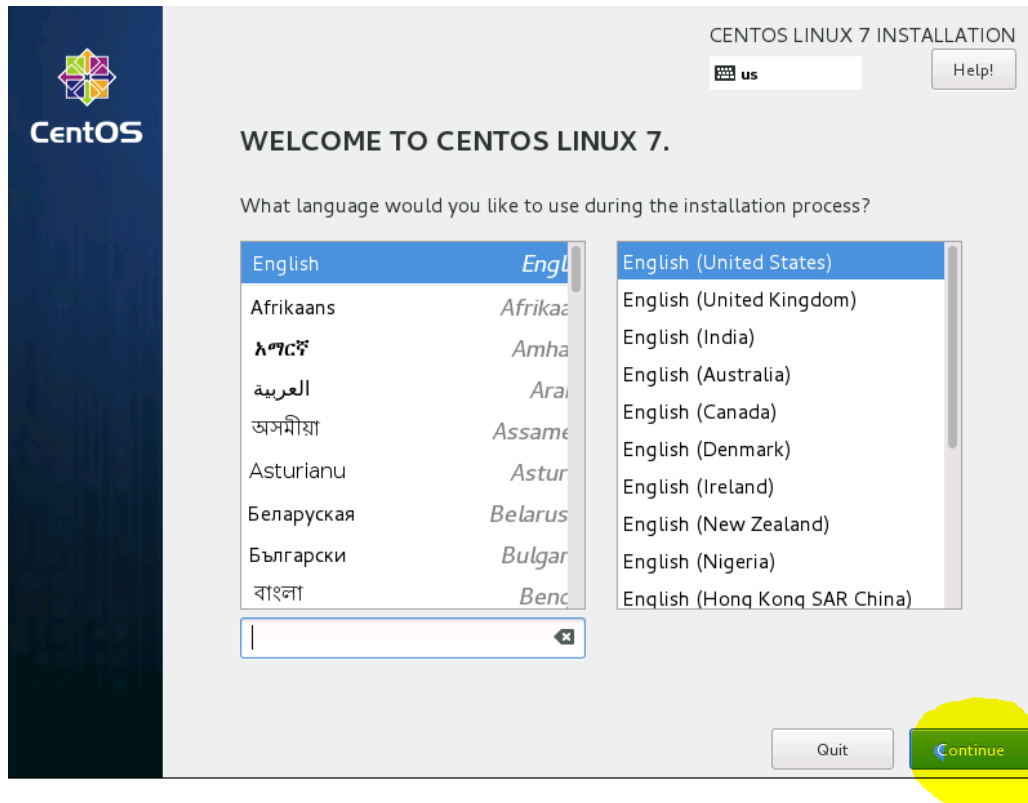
CentOS

CENTOS LINUX 7 INSTALLATION

us

Help!

WELCOME TO CENTOS LINUX 7.

What language would you like to use during the installation process?

| | |
|---|---|
| English | Engl |
| Afrikaans | Afrikaa |
| አማርኛ | Amha |
| العربية | Ara |
| অসমীয়া | Assame |
| Asturianu | Astur |
| Беларуская | Belarus |
| Български | Bulgar |
| বাংলা | Benc |

English (United States)
English (United Kingdom)
English (India)
English (Australia)
English (Canada)
English (Denmark)
English (Ireland)
English (New Zealand)
English (Nigeria)
English (Hong Kong SAR China)

Quit

Continue